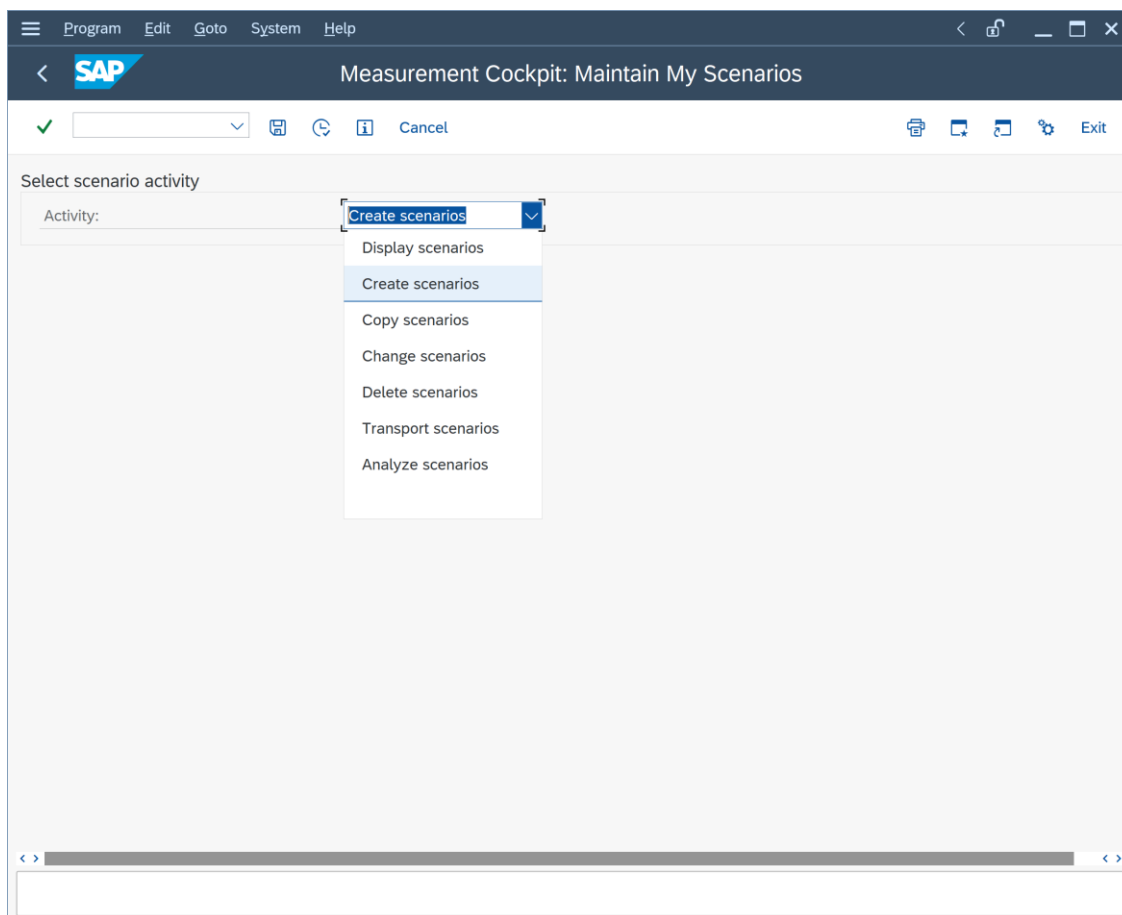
Program Edit Goto System Help

SAP

Measurement Cockpit: Maintain My Scenarios

Cancel

Exit

Select scenario activity

Activity: Create scenarios

Display scenarios
Create scenarios
Copy scenarios
Change scenarios
Delete scenarios
Transport scenarios
Analyze scenarios